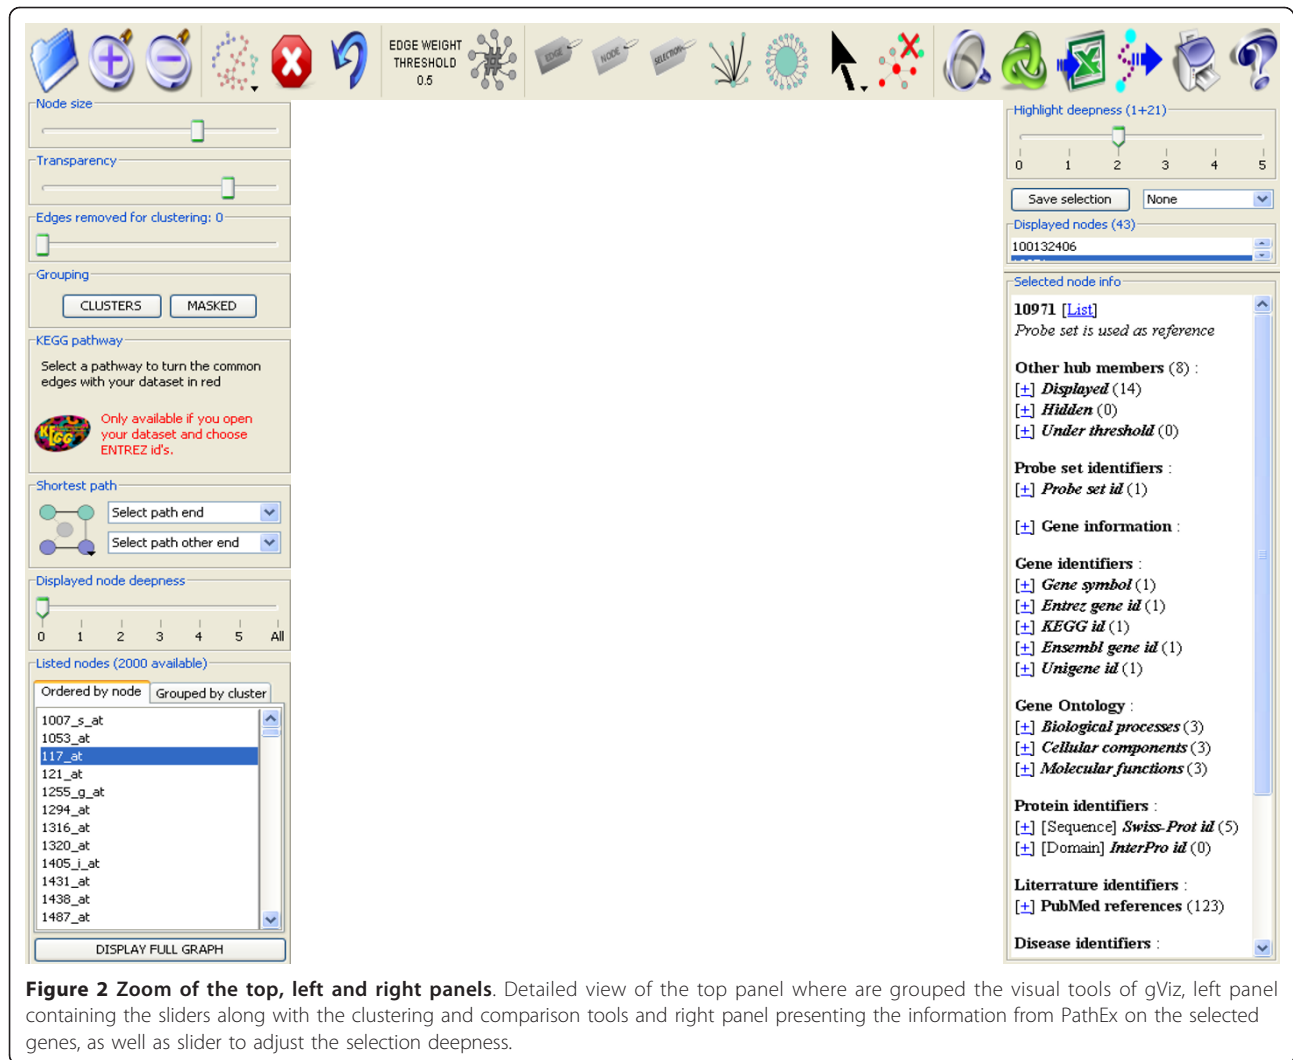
EDGE WEIGHT THRESHOLD 0.5

EDGE NODE SELECTION

Node size

Transparency

Edges removed for clustering: 0

Grouping

CLUSTERS MASKED

KEGG pathway

Select a pathway to turn the common edges with your dataset in red

Only available if you open your dataset and choose ENTREZ id's.

Shortest path

Select path end

Select path other end

Displayed node deepness

0 1 2 3 4 5 All

Listed nodes (2000 available)

Ordered by node Grouped by cluster

1007_s_at
1053_at
117_at
121_at
1255_g_at
1294_at
1316_at
1320_at
1405_i_at
1431_at
1438_at
1487_at

DISPLAY FULL GRAPH

Highlight deepness (1+21)

0 1 2 3 4 5

Save selection None

Displayed nodes (43)

100132406

Selected node info

10971 [List]
Probe set is used as reference

Other hub members (8) :
[+] Displayed (14)
[+] Hidden (0)
[+] Under threshold (0)

Probe set identifiers :
[+] Probe set id (1)

[+] Gene information :

Gene identifiers :
[+] Gene symbol (1)
[+] Entrez gene id (1)
[+] KEGG id (1)
[+] Ensembl gene id (1)
[+] Unigene id (1)

Gene Ontology :
[+] Biological processes (3)
[+] Cellular components (3)
[+] Molecular functions (3)

Protein identifiers :
[+] [Sequence] Swiss-Prot id (5)
[+] [Domain] InterPro id (0)

Litterature identifiers :
[+] PubMed references (123)

Disease identifiers :

Figure 2 Zoom of the top, left and right panels. Detailed view of the top panel where are grouped the visual tools of gViz, left panel containing the sliders along with the clustering and comparison tools and right panel presenting the information from PathEx on the selected genes, as well as slider to adjust the selection deepness.